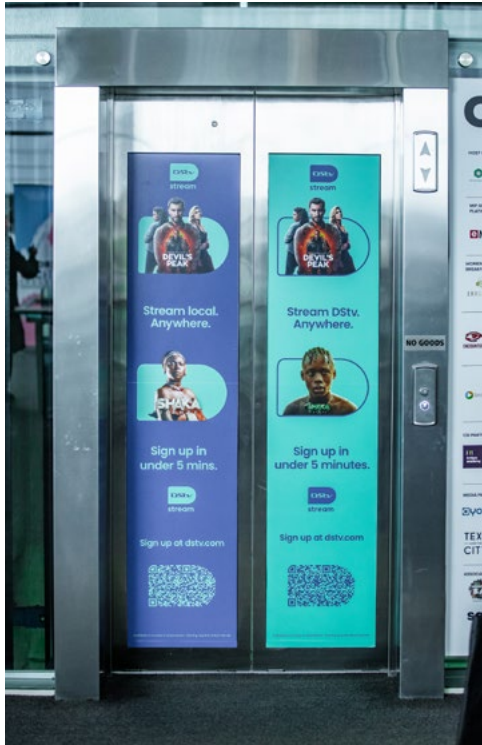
DStv stream

DEVIL'S PEAK

Stream local. Anywhere.

SHAKA

Sign up in under 5 mins.

DStv stream

Sign up at dstv.com

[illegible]

DStv stream

DEVIL'S PEAK

Stream DStv. Anywhere.

Sign up in under 5 minutes.

DStv stream

Sign up at dstv.com

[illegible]

NO GOODS

C

TEX

CIT